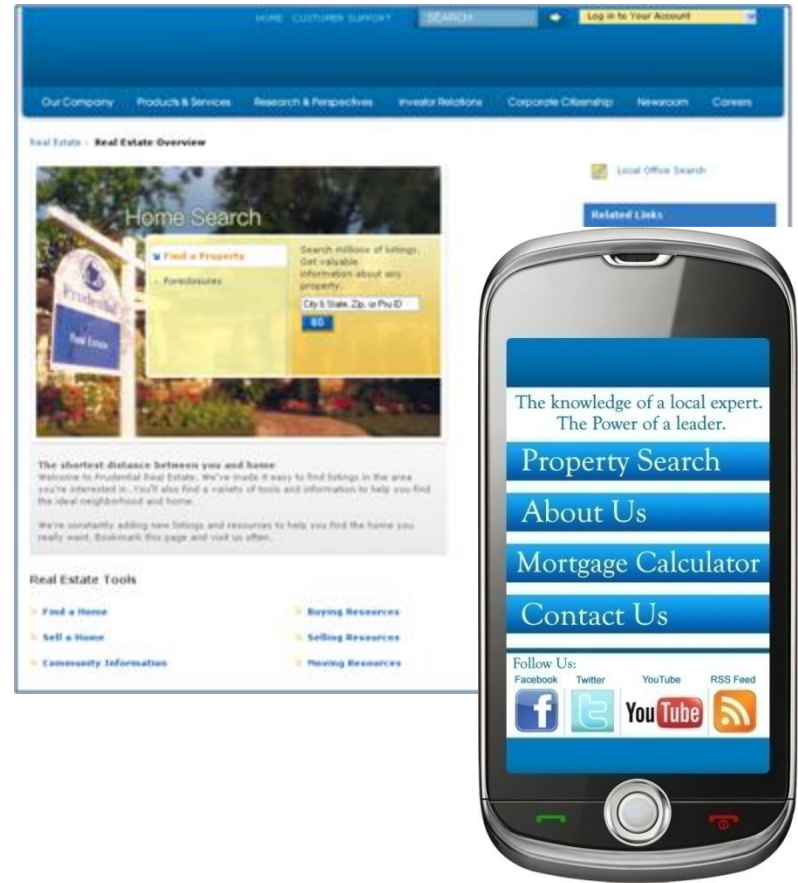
HOME CUSTOMER SUPPORT SEARCH Log in to Your Account

Our Company Products & Services Research & Perspectives Investor Relations Corporate Citizenship Newsroom Careers

Real Estate › Real Estate Overview

Home Search

Find a Property

Foreclosures

Search millions of listings. Get valuable information about any property.

City & State, Zip, or Pru ID

GO

Prudential Real Estate

Local Office Search

Related Links

The shortest distance between you and home

Welcome to Prudential Real Estate. We've made it easy to find listings in the area you're interested in. You'll also find a variety of tools and information to help you find the ideal neighborhood and home.

We're constantly adding new listings and resources to help you find the home you really want. Bookmark this page and visit us often.

Real Estate Tools

Find a Home

Sell a Home

Community Information

Buying Resources

Selling Resources

Moving Resources

The knowledge of a local expert. The Power of a leader.

Property Search

About Us

Mortgage Calculator

Contact Us

Follow Us:

Facebook Twitter YouTube RSS Feed

You Tube